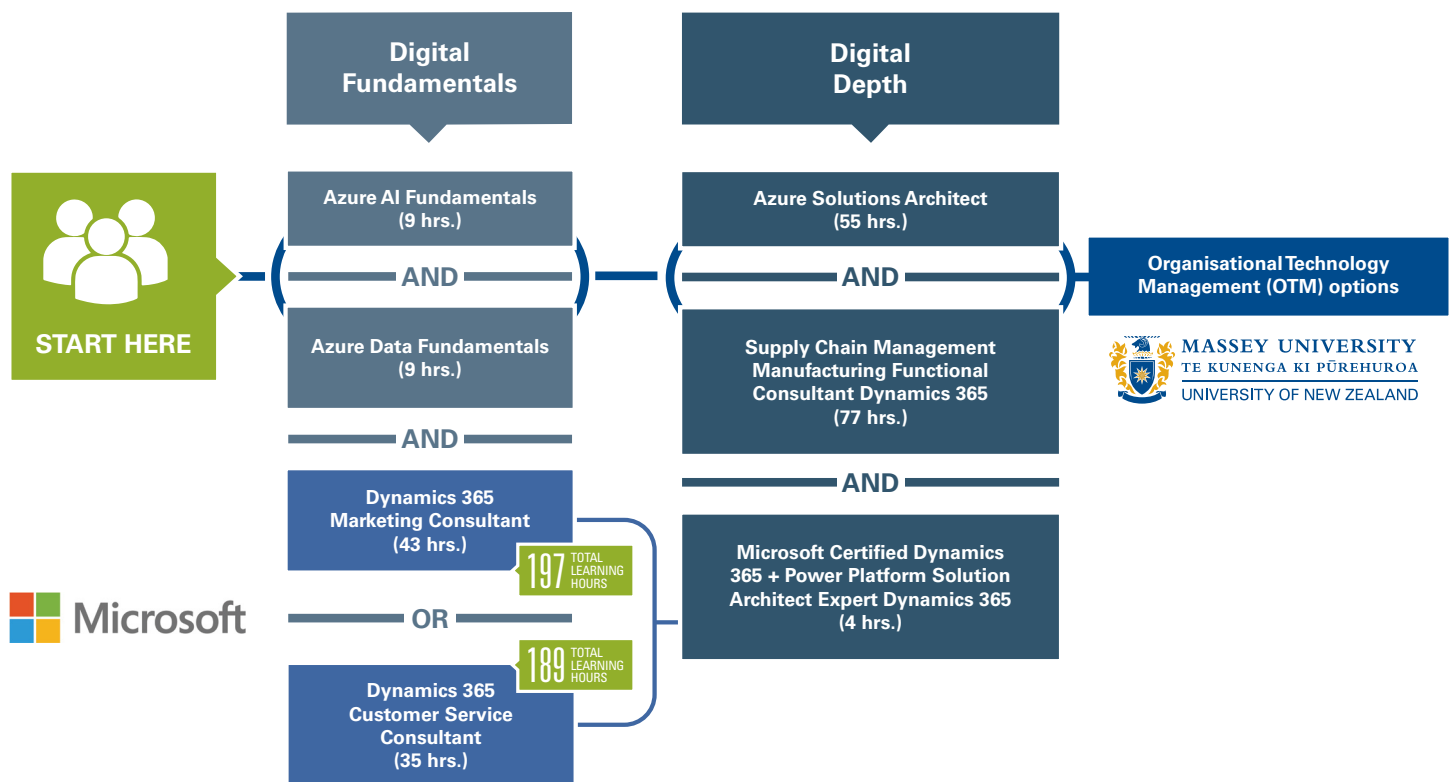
START HERE

Digital Fundamentals

Azure AI Fundamentals (9 hrs.)

AND

Azure Data Fundamentals (9 hrs.)

AND

Dynamics 365 Marketing Consultant (43 hrs.)

197 TOTAL LEARNING HOURS

OR

189 TOTAL LEARNING HOURS

Dynamics 365 Customer Service Consultant (35 hrs.)

Digital Depth

Azure Solutions Architect (55 hrs.)

AND

Supply Chain Management Manufacturing Functional Consultant Dynamics 365 (77 hrs.)

AND

Microsoft Certified Dynamics 365 + Power Platform Solution Architect Expert Dynamics 365 (4 hrs.)

Organisational Technology Management (OTM) options

MASSEY UNIVERSITY
TE KUNENGA KI PŪREHUROA
UNIVERSITY OF NEW ZEALAND

Microsoft